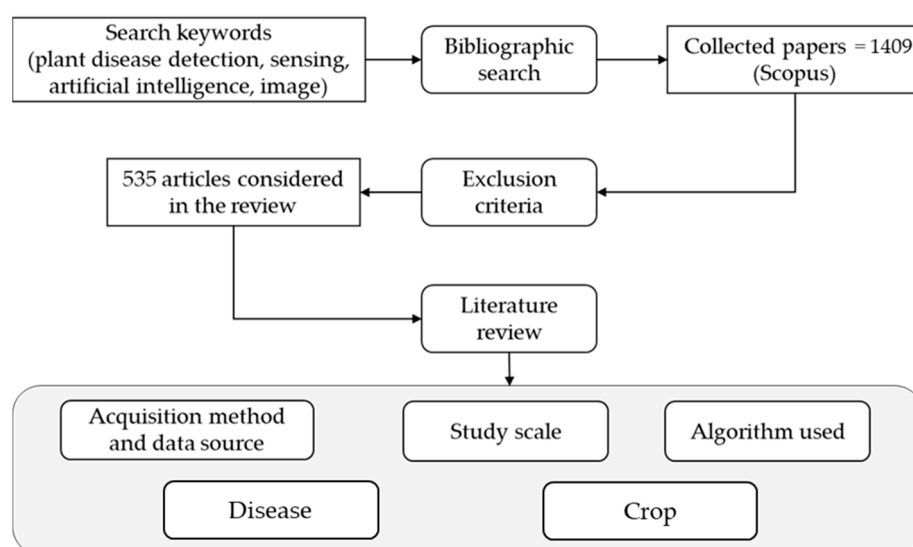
Search keywords (plant disease detection, sensing, artificial intelligence, image)

Bibliographic search

Collected papers = 1409 (Scopus)

Exclusion criteria

535 articles considered in the review

Literature review

Acquisition method and data source

Study scale

Algorithm used

Disease

Crop